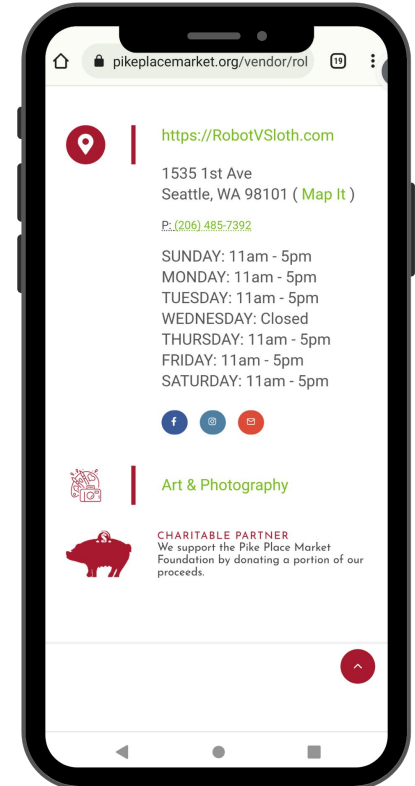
pikeplacemarket.org/vendor/rol

19

https://RobotVSloth.com

1535 1st Ave
Seattle, WA 98101 ( Map It )

P: (206) 485-7392

SUNDAY: 11am - 5pm
MONDAY: 11am - 5pm
TUESDAY: 11am - 5pm
WEDNESDAY: Closed
THURSDAY: 11am - 5pm
FRIDAY: 11am - 5pm
SATURDAY: 11am - 5pm

Art & Photography

CHARITABLE PARTNER
We support the Pike Place Market Foundation by donating a portion of our proceeds.